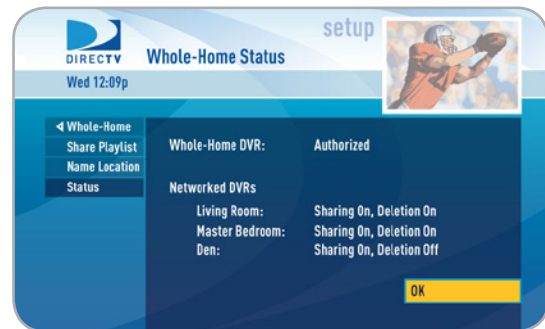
DIRECTV
Whole-Home Status
setup
Wed 12:09p

◀ Whole-Home
Share Playlist
Name Location
Status

Whole-Home DVR: Authorized

Networked DVRs
Living Room: Sharing On, Deletion On
Master Bedroom: Sharing On, Deletion On
Den: Sharing On, Deletion Off

OK